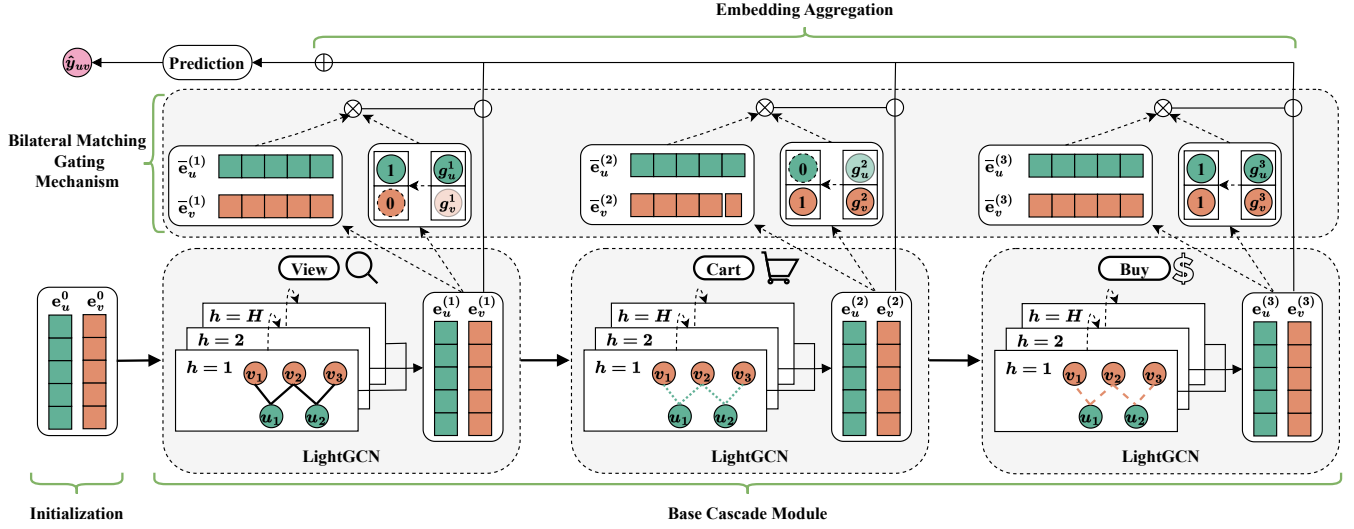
Embedding Aggregation

$\hat{y}_{uv}$

Prediction

Bilateral Matching Gating Mechanism

$\overline{\mathbf{e}}_u^{(1)}$
$\overline{\mathbf{e}}_v^{(1)}$

1 $g_u^1$
0 $g_v^1$

$\overline{\mathbf{e}}_u^{(2)}$
$\overline{\mathbf{e}}_v^{(2)}$

0 $g_u^2$
1 $g_v^2$

$\overline{\mathbf{e}}_u^{(3)}$
$\overline{\mathbf{e}}_v^{(3)}$

1 $g_u^3$
1 $g_v^3$

$\mathbf{e}_u^0$ $\mathbf{e}_v^0$

View

$h = H$
$h = 2$
$h = 1$
$v_1$ $v_2$ $v_3$
$u_1$ $u_2$

$\mathbf{e}_u^{(1)}$ $\mathbf{e}_v^{(1)}$

LightGCN

Cart

$h = H$
$h = 2$
$h = 1$
$v_1$ $v_2$ $v_3$
$u_1$ $u_2$

$\mathbf{e}_u^{(2)}$ $\mathbf{e}_v^{(2)}$

LightGCN

Buy

$h = H$
$h = 2$
$h = 1$
$v_1$ $v_2$ $v_3$
$u_1$ $u_2$

$\mathbf{e}_u^{(3)}$ $\mathbf{e}_v^{(3)}$

LightGCN

Initialization

Base Cascade Module